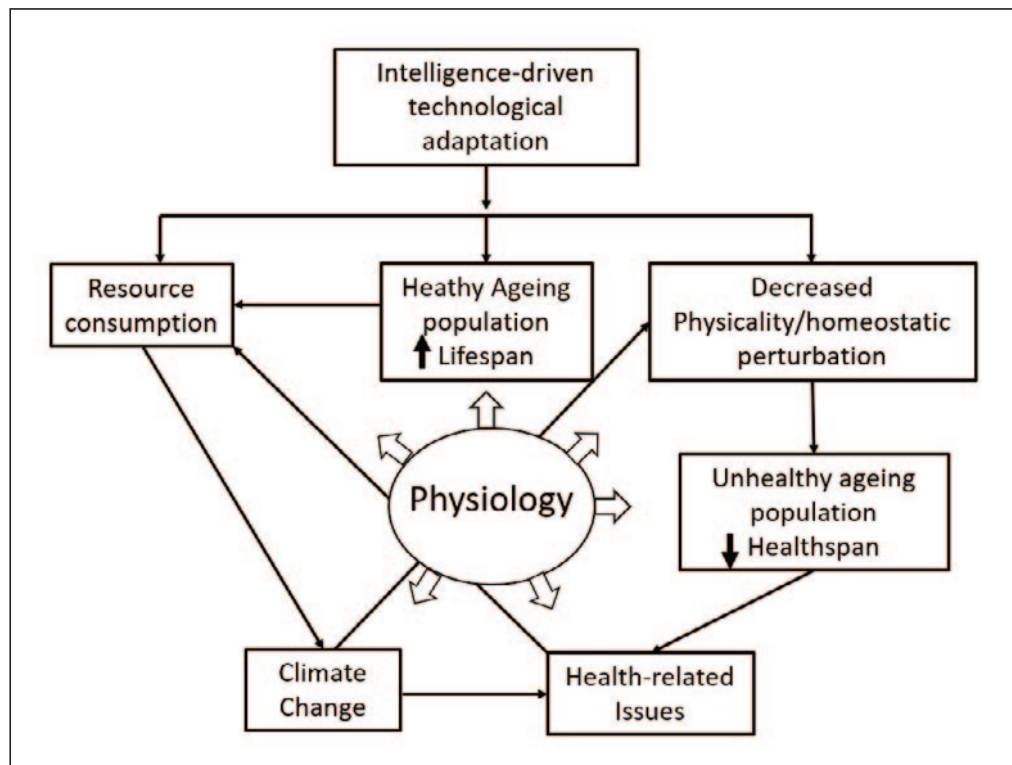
Intelligence-driven technological adaptation

Resource consumption

Heathy Ageing population ↑ Lifespan

Decreased Physicality/homeostatic perturbation

Physiology

Unhealthy ageing population ↓ Healthspan

Climate Change

Health-related Issues